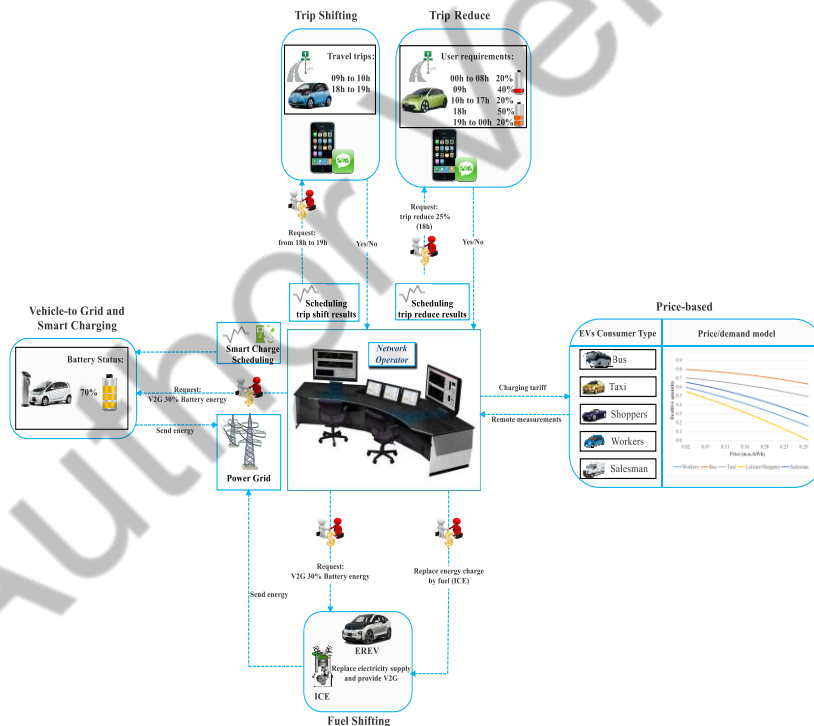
Trip Shifting

Travel trips:
09h to 10h
18h to 19h

Trip Reduce

User requirements:
00h to 08h 20%
09h 40%
10h to 17h 20%
18h 50%
19h to 00h 20%

Request:
from 18h to 19h

Yes/No

Request:
trip reduce 25%
(18h)

Yes/No

Scheduling
trip shift results

Scheduling
trip reduce results

Vehicle-to Grid and
Smart Charging

Battery Status:
70%

Smart Charge
Scheduling

Request:
V2G 30% Battery energy

Send energy

Power Grid

Network
Operator

Price-based

EVs Consumer Type

Price/demand model

Bus
Taxi
Shoppers
Workers
Salesman

Charging tariff

Remote measurements

Price (mu.u./kWh)

Workers Bus Taxi Leisure/Shoppers Salesman

Request:
V2G 30% Battery energy

Replace energy charge
by fuel (ICE)

Send energy

EREV

Replace electricity supply
and provide V2G

ICE

Fuel Shifting